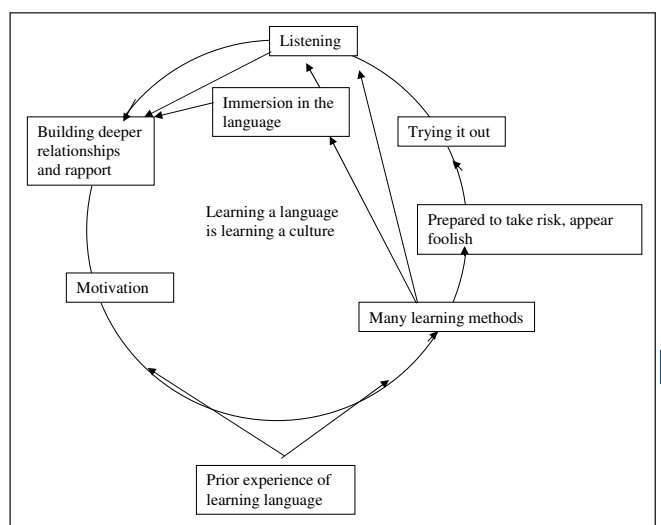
Listening

Immersion in the language

Building deeper relationships and rapport

Trying it out

Learning a language is learning a culture

Prepared to take risk, appear foolish

Motivation

Many learning methods

Prior experience of learning language